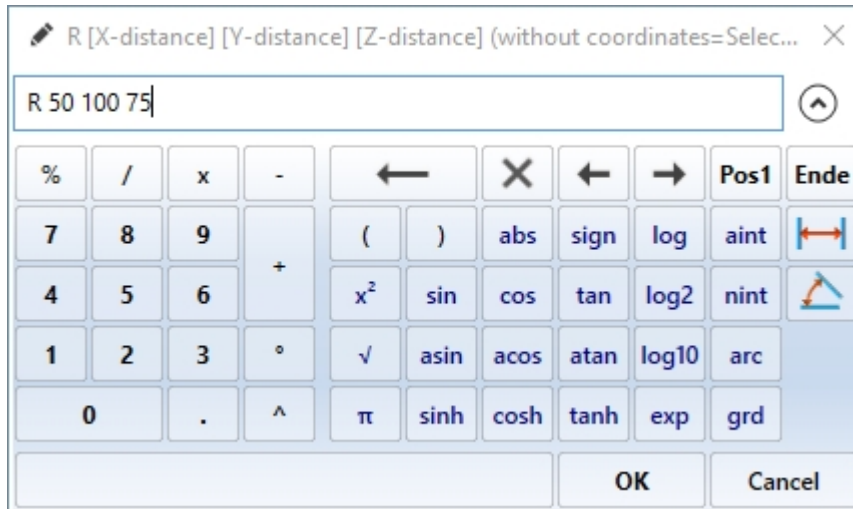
R [X-distance] [Y-distance] [Z-distance] (without coordinates=Selec...

R 50 100 75

| % | / | x | - | ⟵ | ✕ | ← | → | Pos1 | Ende |
|---|---|---|---|---|---|---|---|---|---|
| 7 | 8 | 9 | + | ( | ) | abs | sign | log | aint |
| 4 | 5 | 6 | | $x^2$ | sin | cos | tan | log2 | nint |
| 1 | 2 | 3 | ° | √ | asin | acos | atan | log10 | arc |
| 0 | | . | ^ | π | sinh | cosh | tanh | exp | grd |

OK

Cancel